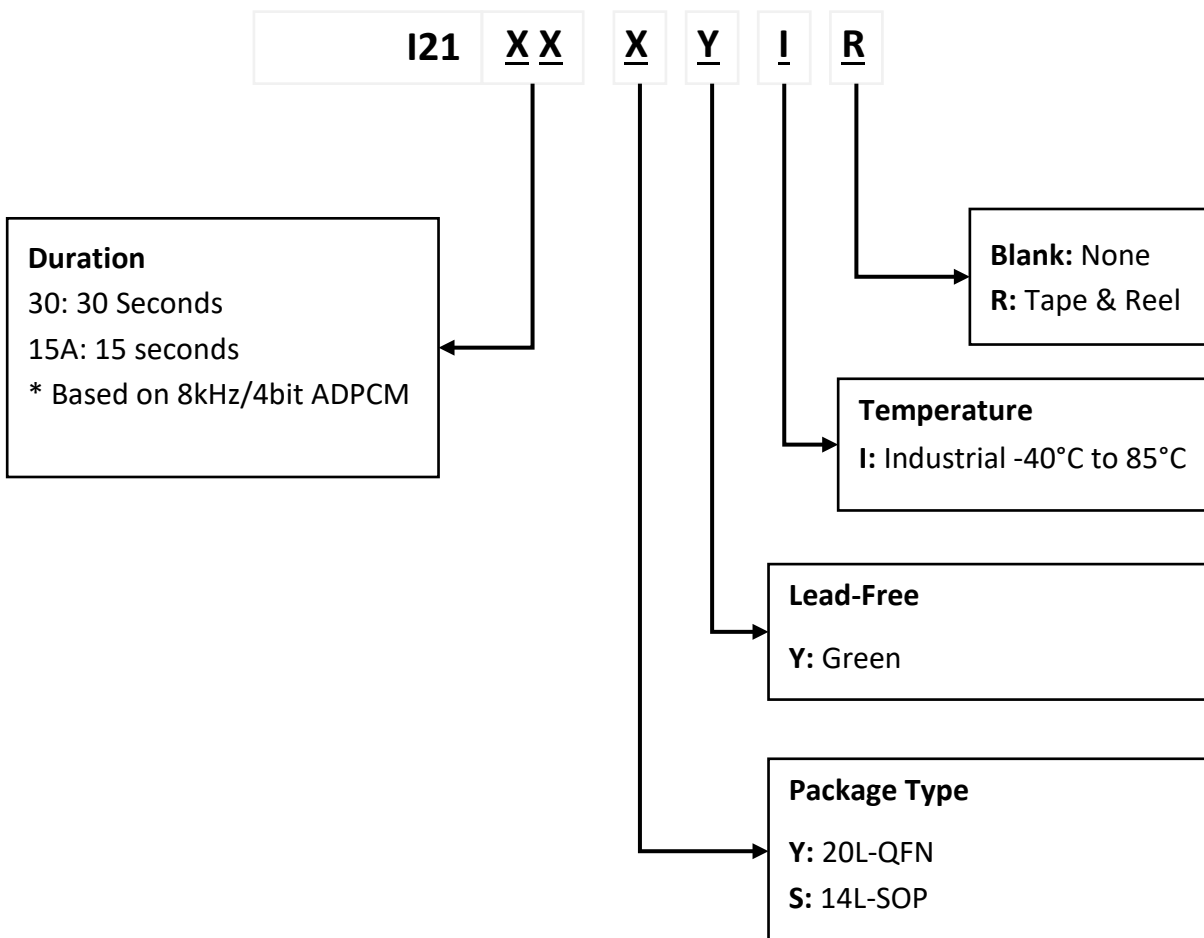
I21 X X X Y I R

Duration
30: 30 Seconds
15A: 15 seconds
* Based on 8kHz/4bit ADPCM

Blank: None
R: Tape & Reel

Temperature
I: Industrial -40°C to 85°C

Lead-Free
Y: Green

Package Type
Y: 20L-QFN
S: 14L-SOP